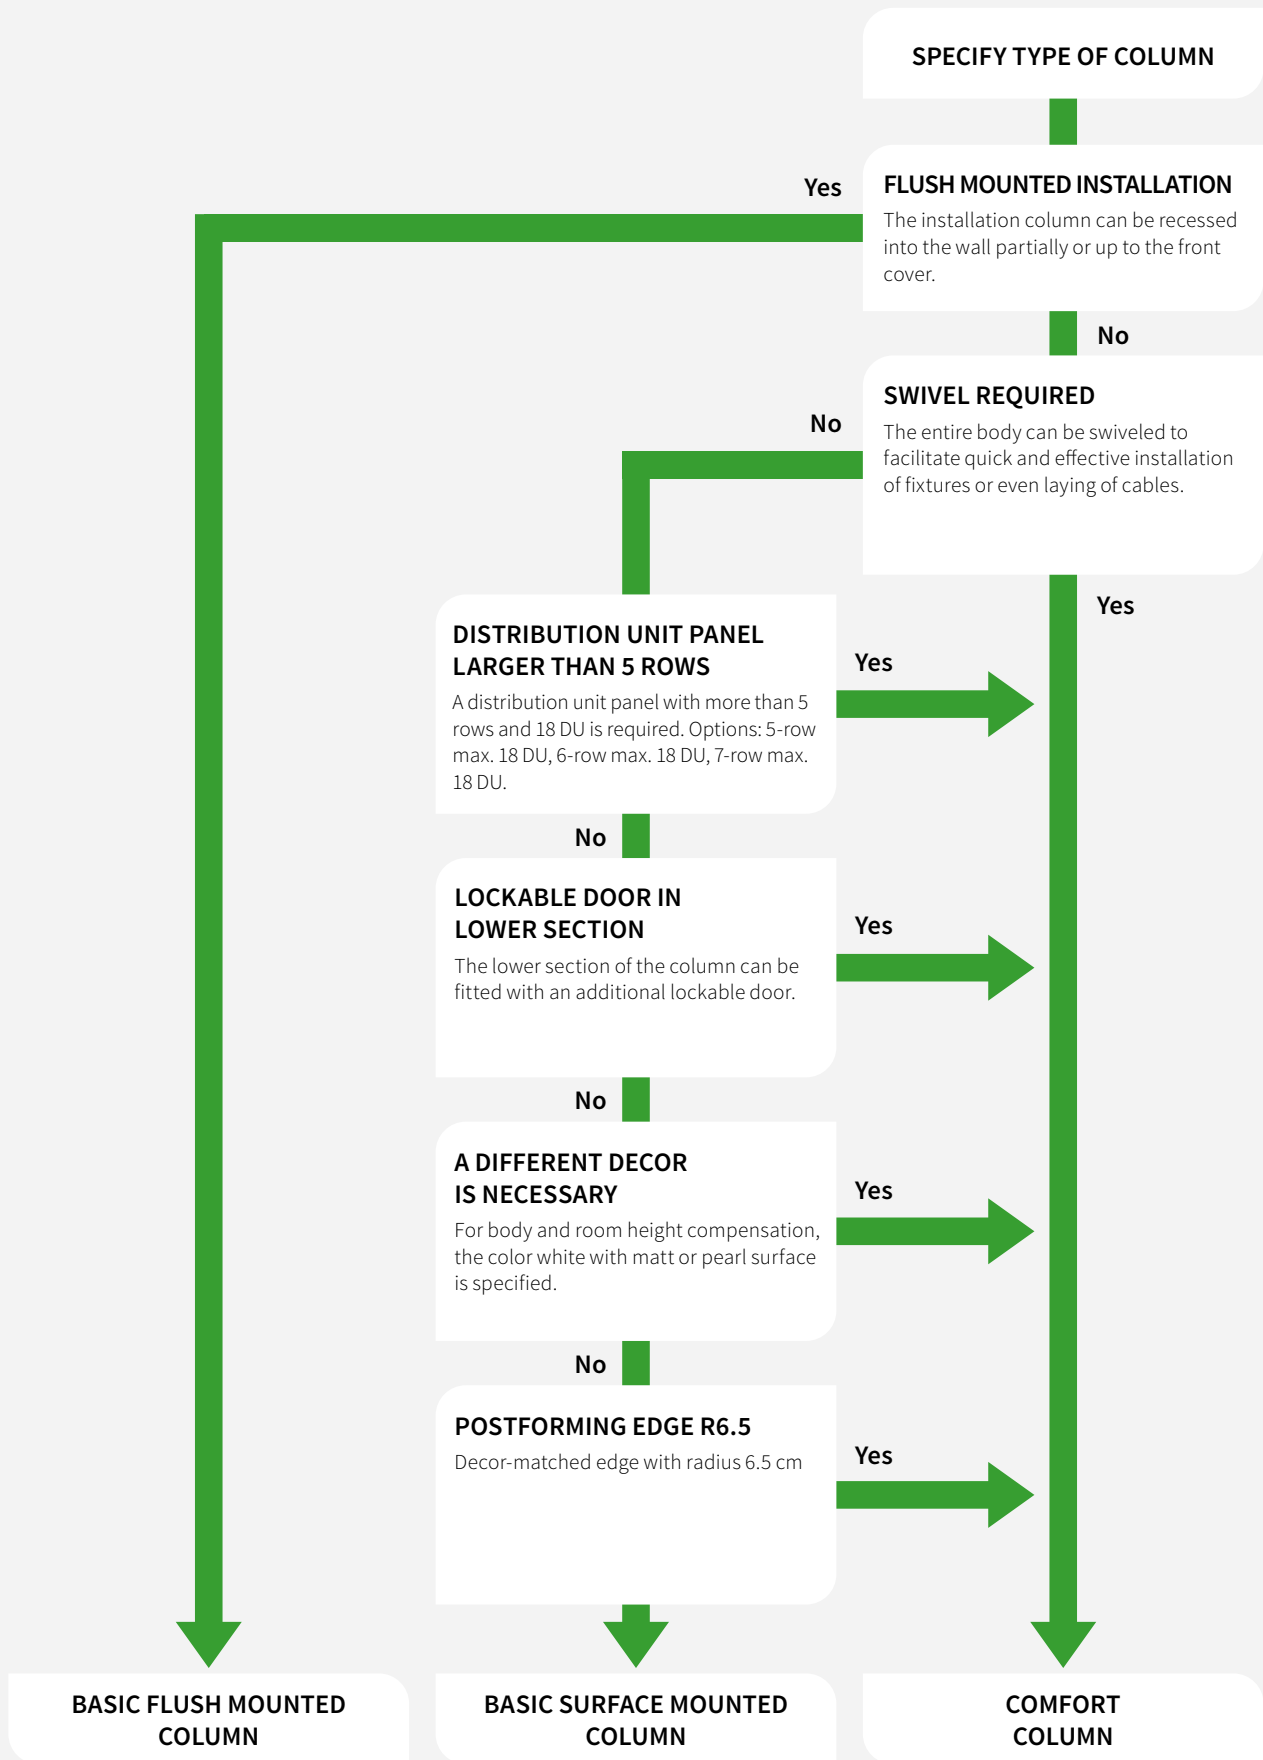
SPECIFY TYPE OF COLUMN

Yes

FLUSH MOUNTED INSTALLATION
The installation column can be recessed into the wall partially or up to the front cover.

No

No

SWIVEL REQUIRED
The entire body can be swiveled to facilitate quick and effective installation of fixtures or even laying of cables.

Yes

DISTRIBUTION UNIT PANEL LARGER THAN 5 ROWS
A distribution unit panel with more than 5 rows and 18 DU is required. Options: 5-row max. 18 DU, 6-row max. 18 DU, 7-row max. 18 DU.

Yes

No

LOCKABLE DOOR IN LOWER SECTION
The lower section of the column can be fitted with an additional lockable door.

Yes

No

A DIFFERENT DECOR IS NECESSARY
For body and room height compensation, the color white with matt or pearl surface is specified.

Yes

No

POSTFORMING EDGE R6.5
Decor-matched edge with radius 6.5 cm

Yes

BASIC FLUSH MOUNTED COLUMN

BASIC SURFACE MOUNTED COLUMN

COMFORT COLUMN